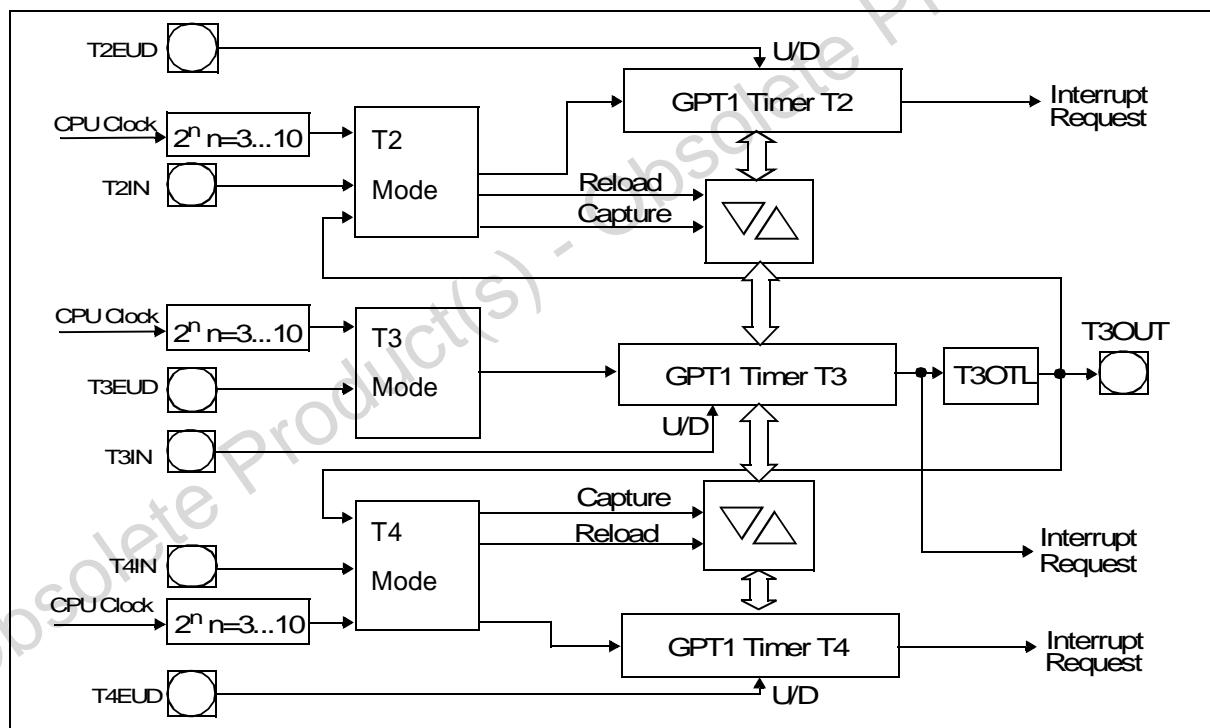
T2EUD

U/D

GPT1 Timer T2

Interrupt Request

CPU Clock

$2^n$ n=3...10

T2 Mode

T2IN

Reload

Capture

CPU Clock

$2^n$ n=3...10

T3 Mode

GPT1 Timer T3

T3OTL

T3OUT

T3EUD

U/D

T3IN

Capture

Reload

T4 Mode

Interrupt Request

T4IN

CPU Clock

$2^n$ n=3...10

GPT1 Timer T4

Interrupt Request

T4EUD

U/D

Obsolete Product(s) - Obsolete Product(s)